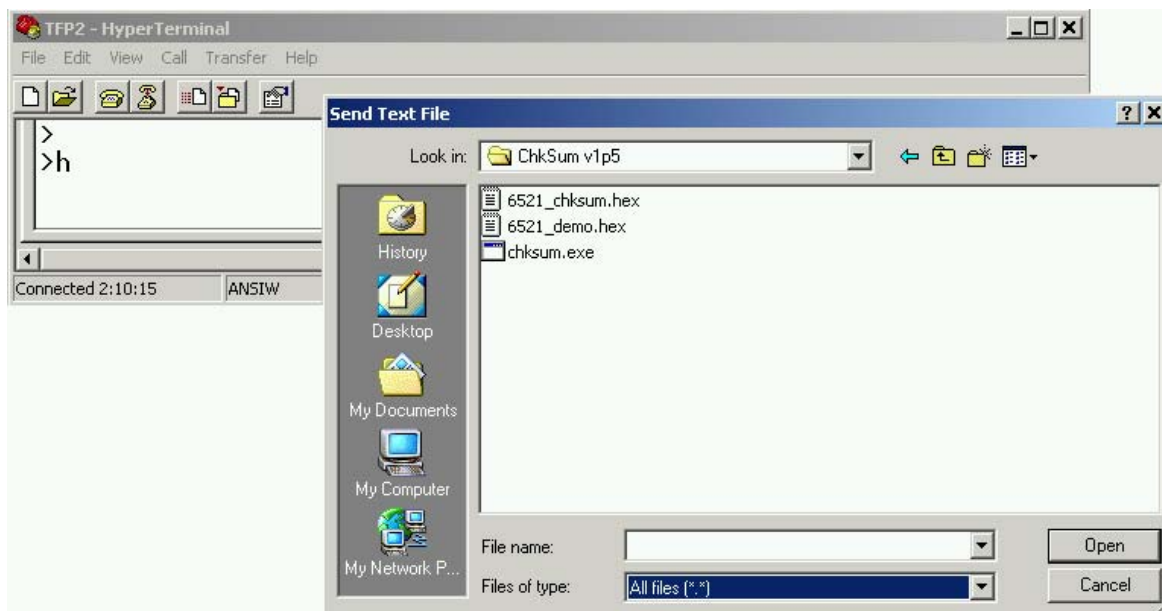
TFP2 - HyperTerminal

File Edit View Call Transfer Help

>
>h

Connected 2:10:15 ANSIW

Send Text File

Look in: ChkSum v1p5

History

Desktop

My Documents

My Computer

My Network P...

6521_chksum.hex
6521_demo.hex
chksum.exe

File name:

Files of type: All files (*.*)

Open

Cancel